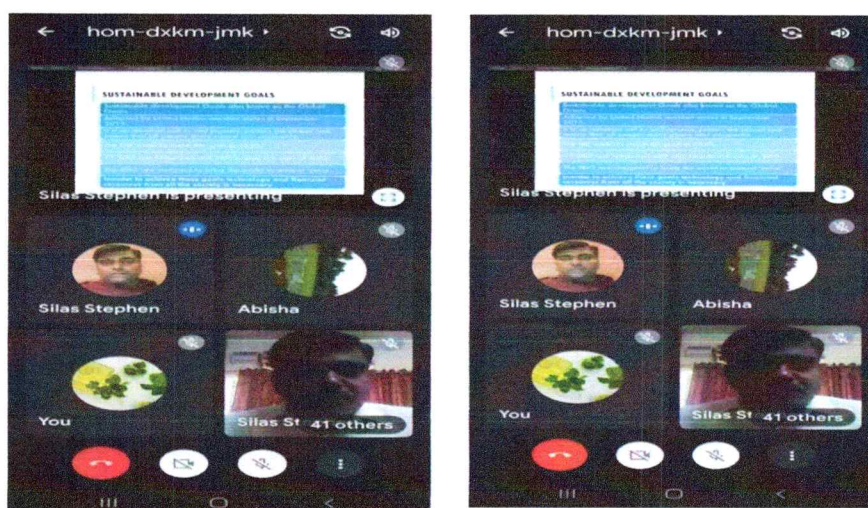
hom-dxkm-jmk

SUSTAINABLE DEVELOPMENT GOALS

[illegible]

Silas Stephen is presenting

Silas Stephen

Abisha

You

Silas St

41 others

hom-dxkm-jmk

SUSTAINABLE DEVELOPMENT GOALS

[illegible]

Silas Stephen is presenting

Silas Stephen

Abisha

You

Silas St

41 others